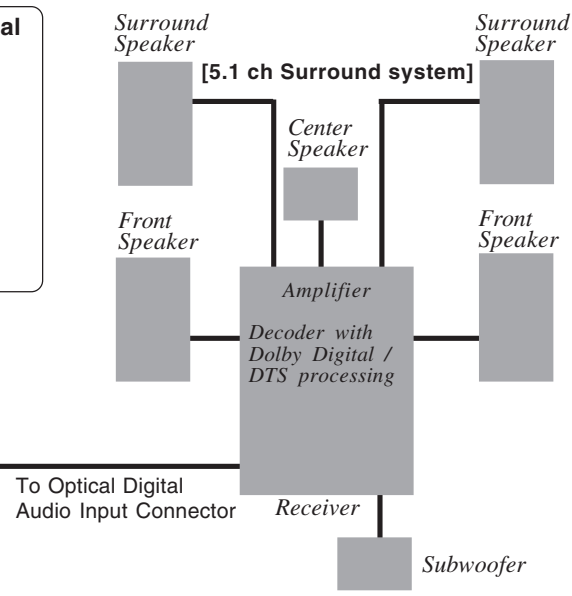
al

Surround Speaker

[5.1 ch Surround system]

Surround Speaker

Center Speaker

Front Speaker

Front Speaker

Amplifier

Decoder with Dolby Digital / DTS processing

To Optical Digital Audio Input Connector

Receiver

Subwoofer